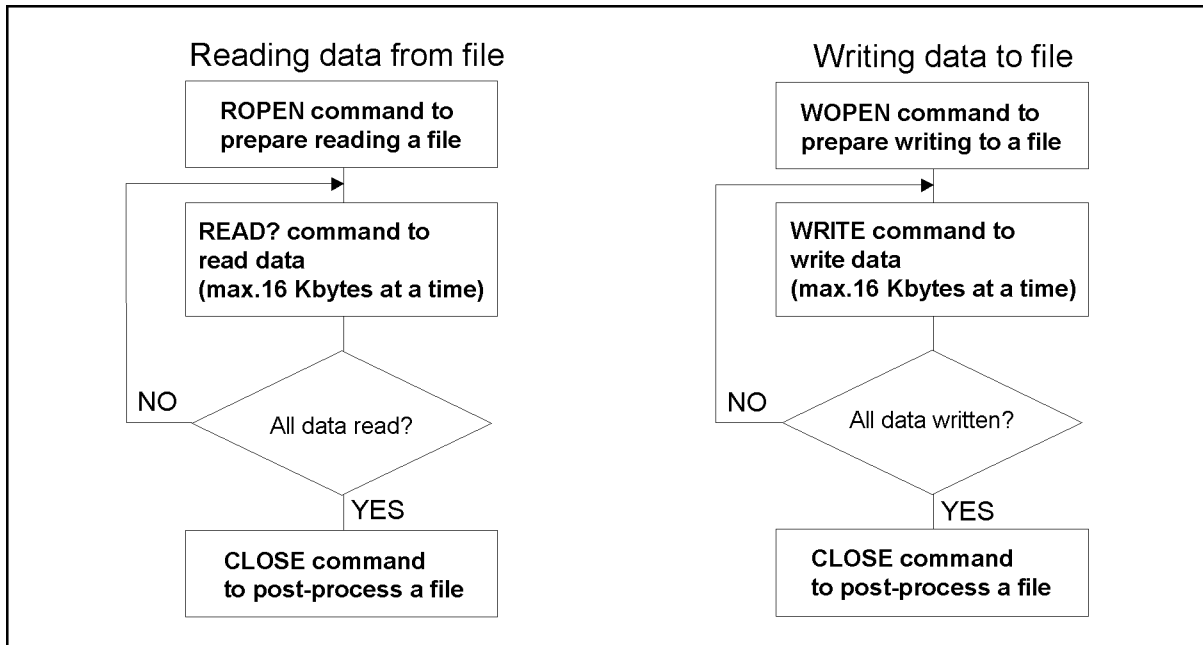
Reading data from file

ROPEN command to prepare reading a file

READ? command to read data (max.16 Kbytes at a time)

NO

All data read?

YES

CLOSE command to post-process a file

Writing data to file

WOPEN command to prepare writing to a file

WRITE command to write data (max.16 Kbytes at a time)

NO

All data written?

YES

CLOSE command to post-process a file